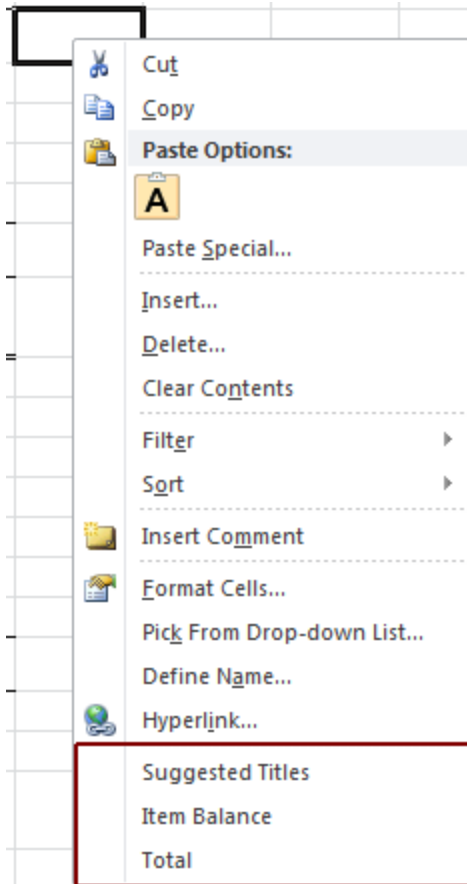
Cut
Copy
Paste Options:
A
Paste Special...
Insert...
Delete...
Clear Contents
Filter
Sort
Insert Comment
Format Cells...
Pick From Drop-down List...
Define Name...
Hyperlink...
Suggested Titles
Item Balance
Total